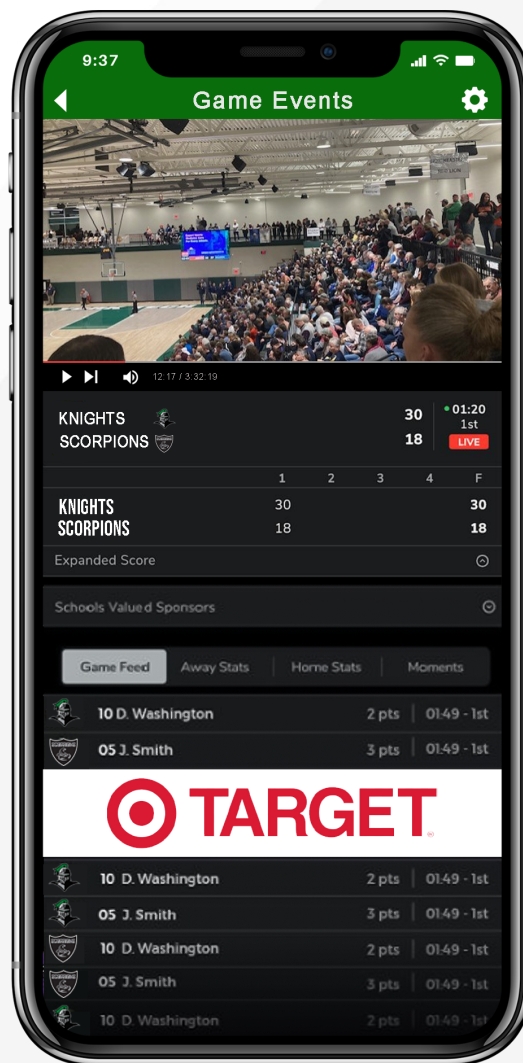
9:37

Game Events

12:17 / 3:32:19

KNIGHTS
SCORPIONS

30
18

01:20
1st
LIVE

| | 1 | 2 | 3 | 4 | F |
|---|---|---|---|---|---|
| KNIGHTS | 30 | | | | 30 |
| SCORPIONS | 18 | | | | 18 |

Expanded Score

Schools Valued Sponsors

Game Feed | Away Stats | Home Stats | Moments

10 D. Washington 2 pts 01:49 - 1st
05 J. Smith 3 pts 01:49 - 1st

TARGET

10 D. Washington 2 pts 01:49 - 1st
05 J. Smith 3 pts 01:49 - 1st
10 D. Washington 2 pts 01:49 - 1st
05 J. Smith 3 pts 01:49 - 1st
10 D. Washington 2 pts 01:49 - 1st